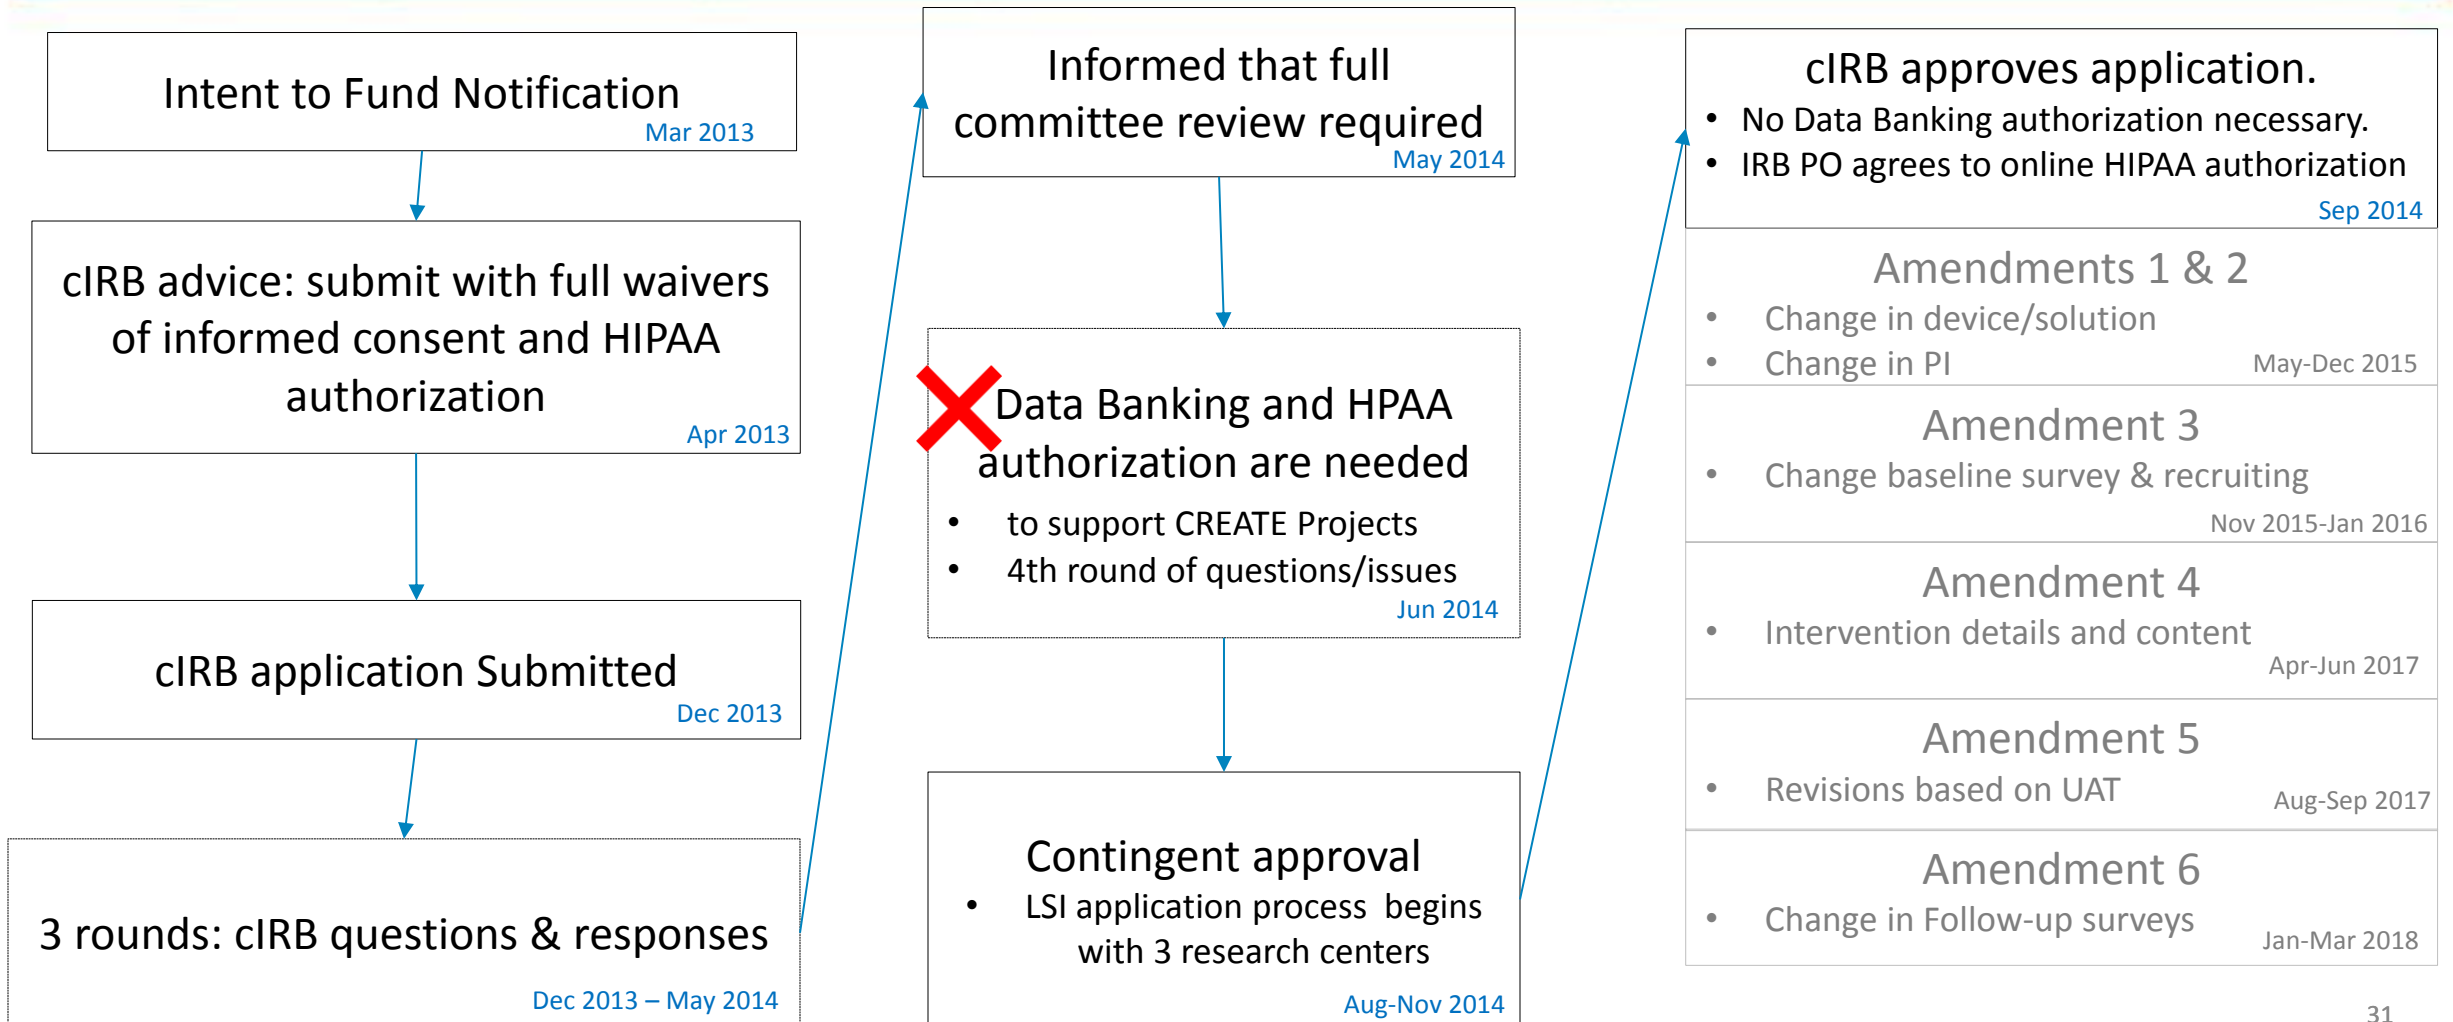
Intent to Fund Notification
Mar 2013

cIRB advice: submit with full waivers of informed consent and HIPAA authorization
Apr 2013

cIRB application Submitted
Dec 2013

3 rounds: cIRB questions & responses
Dec 2013 – May 2014

Informed that full committee review required
May 2014

Data Banking and HPAA authorization are needed
- to support CREATE Projects
- 4th round of questions/issues
Jun 2014

Contingent approval
- LSI application process begins with 3 research centers
Aug-Nov 2014

cIRB approves application.
- No Data Banking authorization necessary.
- IRB PO agrees to online HIPAA authorization
Sep 2014

Amendments 1 & 2
- Change in device/solution
- Change in PI
May-Dec 2015

Amendment 3
- Change baseline survey & recruiting
Nov 2015-Jan 2016

Amendment 4
- Intervention details and content
Apr-Jun 2017

Amendment 5
- Revisions based on UAT
Aug-Sep 2017

Amendment 6
- Change in Follow-up surveys
Jan-Mar 2018

31